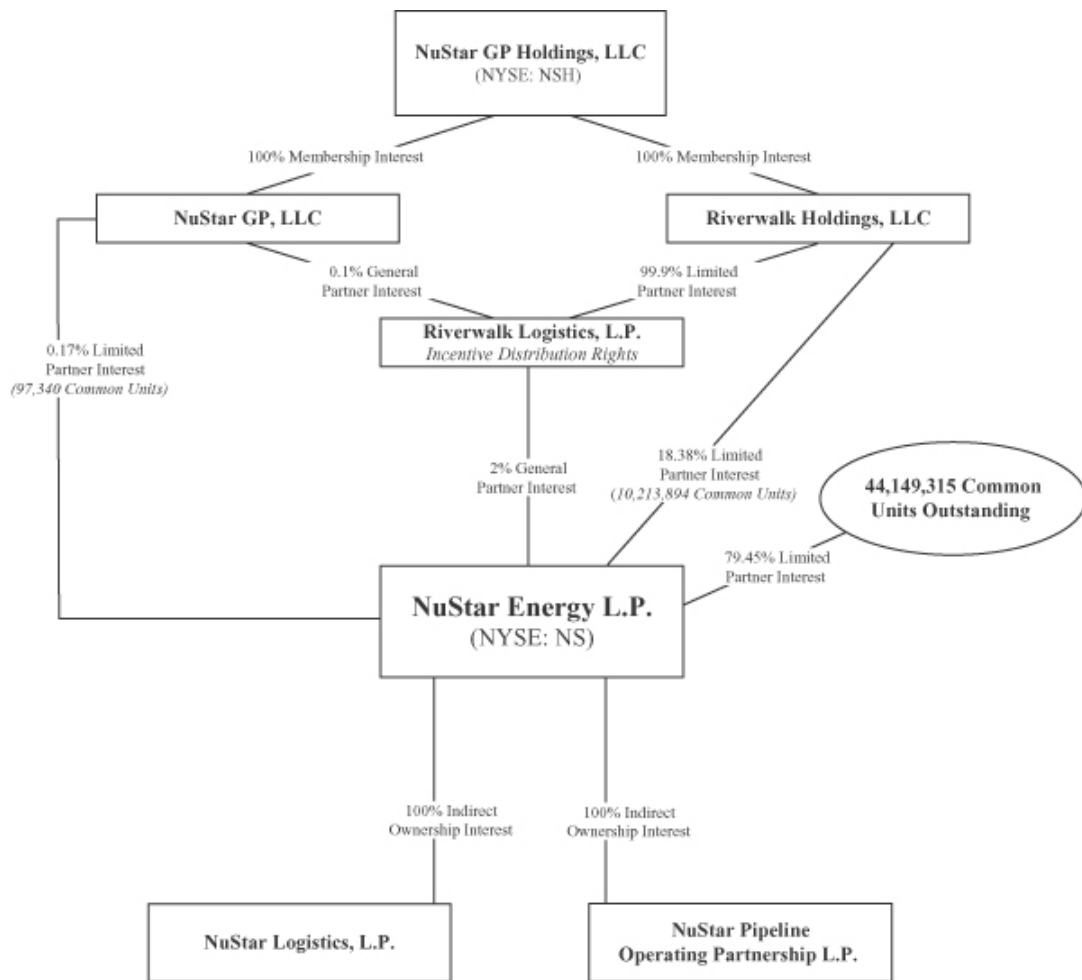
NuStar GP Holdings, LLC
(NYSE: NSH)

100% Membership Interest

100% Membership Interest

NuStar GP, LLC

Riverwalk Holdings, LLC

0.1% General Partner Interest

99.9% Limited Partner Interest

Riverwalk Logistics, L.P.
Incentive Distribution Rights

0.17% Limited Partner Interest
(97,340 Common Units)

2% General Partner Interest

18.38% Limited Partner Interest
(10,213,894 Common Units)

44,149,315 Common Units Outstanding

79.45% Limited Partner Interest

NuStar Energy L.P.
(NYSE: NS)

100% Indirect Ownership Interest

100% Indirect Ownership Interest

NuStar Logistics, L.P.

NuStar Pipeline Operating Partnership L.P.